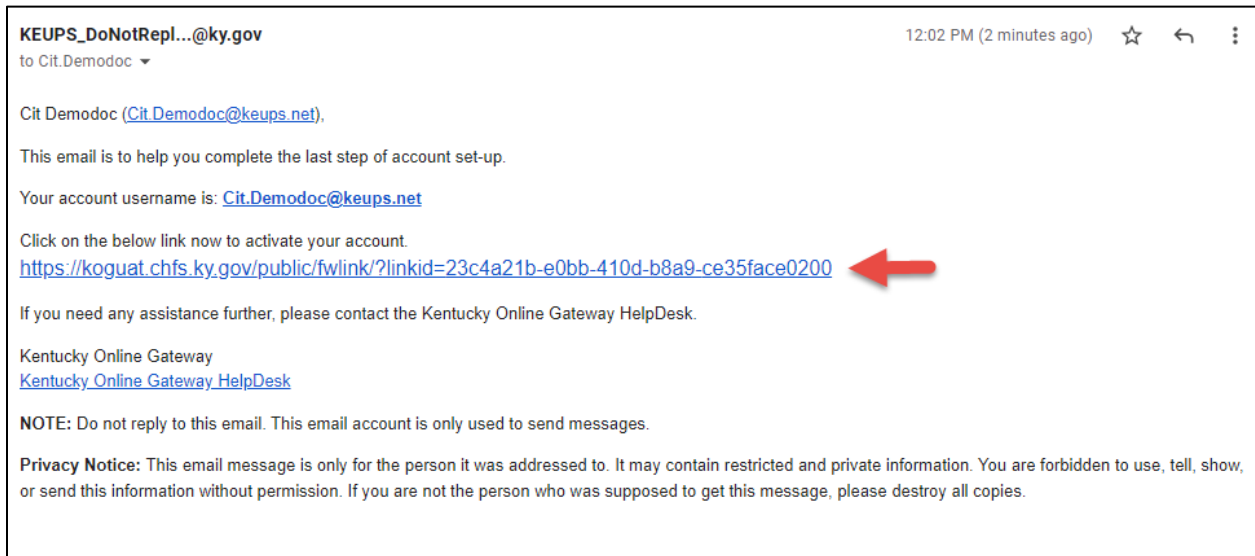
KEUPS_DoNotRepl...@ky.gov
to Cit.Demodoc

12:02 PM (2 minutes ago)

Cit Demodoc (Cit.Demodoc@keups.net),

This email is to help you complete the last step of account set-up.

Your account username is: Cit.Demodoc@keups.net

Click on the below link now to activate your account.
https://koguat.chfs.ky.gov/public/fwlink/?linkid=23c4a21b-e0bb-410d-b8a9-ce35face0200

If you need any assistance further, please contact the Kentucky Online Gateway HelpDesk.

Kentucky Online Gateway
Kentucky Online Gateway HelpDesk

NOTE: Do not reply to this email. This email account is only used to send messages.

Privacy Notice: This email message is only for the person it was addressed to. It may contain restricted and private information. You are forbidden to use, tell, show, or send this information without permission. If you are not the person who was supposed to get this message, please destroy all copies.